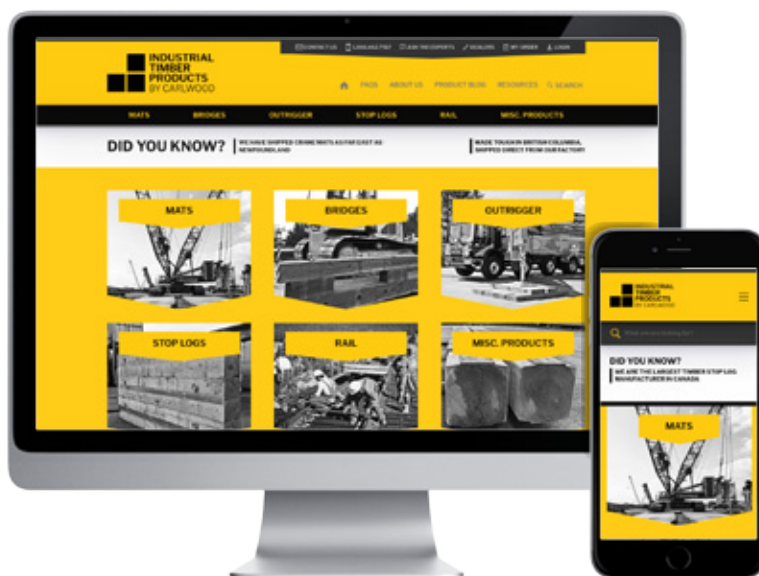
CONTACT US | CATALOG PDF | ASK THE EXPERTS | DEALERS | MY ORDER | LOGIN

INDUSTRIAL TIMBER PRODUCTS BY CARLWOOD

FAQS ABOUT US PRODUCT BLOG RESOURCES SEARCH

MATS BRIDGES OUTRIGGER STOP LOGS RAIL MISC. PRODUCTS

DID YOU KNOW?

WE HAVE SHIPPED CRANE MATS AS FAR EAST AS NEWFOUNDLAND

MADE TOUGH IN BRITISH COLUMBIA, SHIPPED DIRECT FROM OUR FACTORY

MATS

BRIDGES

OUTRIGGER

STOP LOGS

RAIL

MISC. PRODUCTS

INDUSTRIAL TIMBER PRODUCTS BY CARLWOOD

What are you looking for?

DID YOU KNOW?

WE ARE THE LARGEST TIMBER STOP LOG MANUFACTURER IN CANADA

MATS